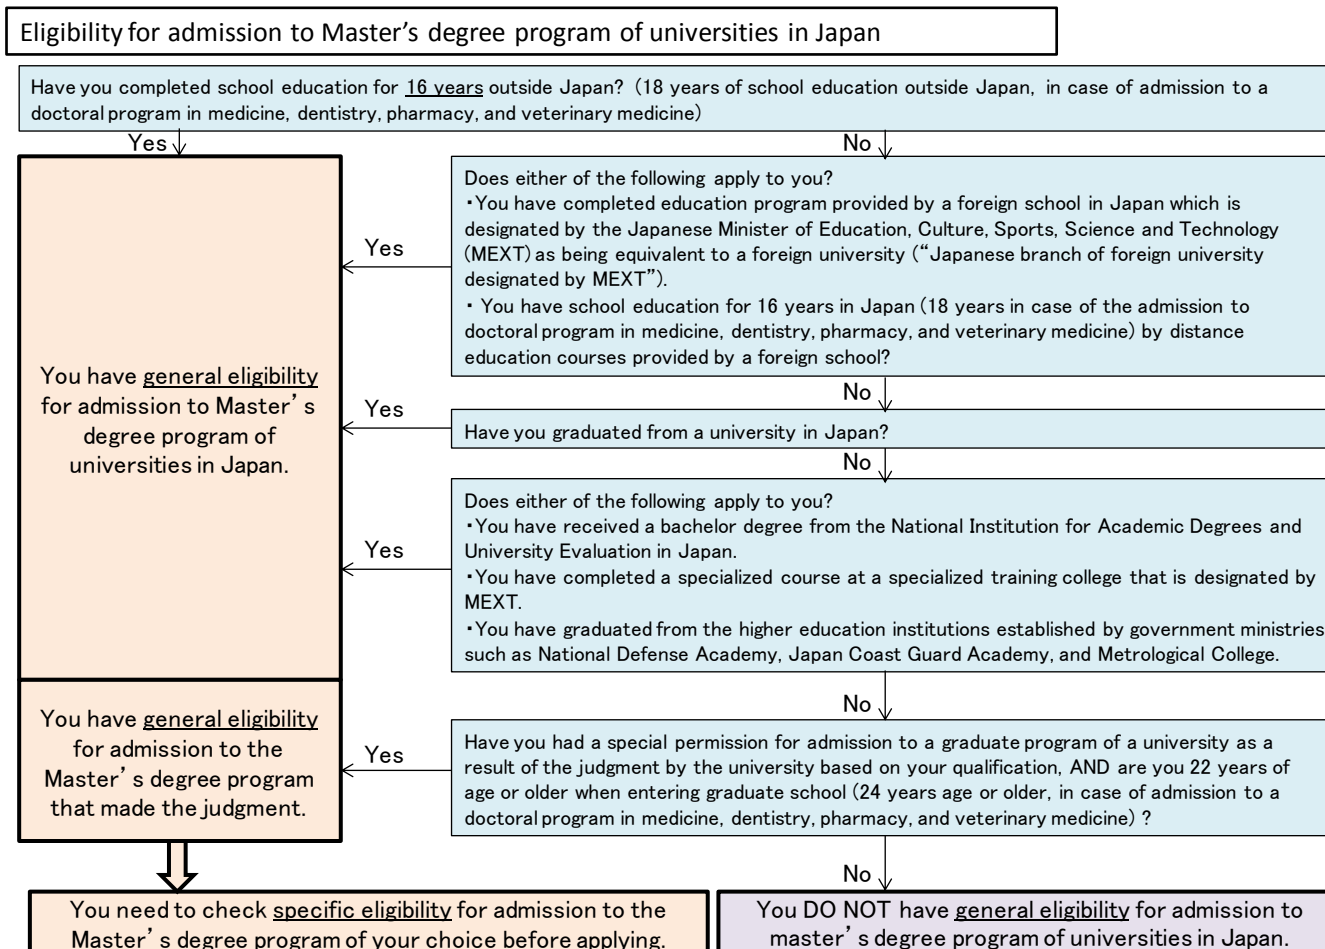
Eligibility for admission to Master's degree program of universities in Japan

Have you completed school education for 16 years outside Japan? (18 years of school education outside Japan, in case of admission to a doctoral program in medicine, dentistry, pharmacy, and veterinary medicine)

Yes

No

Does either of the following apply to you?
・You have completed education program provided by a foreign school in Japan which is designated by the Japanese Minister of Education, Culture, Sports, Science and Technology (MEXT) as being equivalent to a foreign university ("Japanese branch of foreign university designated by MEXT").
・ You have school education for 16 years in Japan (18 years in case of the admission to doctoral program in medicine, dentistry, pharmacy, and veterinary medicine) by distance education courses provided by a foreign school?

Yes

You have general eligibility for admission to Master's degree program of universities in Japan.

No

Yes

Have you graduated from a university in Japan?

No

Does either of the following apply to you?
・You have received a bachelor degree from the National Institution for Academic Degrees and University Evaluation in Japan.
・You have completed a specialized course at a specialized training college that is designated by MEXT.
・You have graduated from the higher education institutions established by government ministries such as National Defense Academy, Japan Coast Guard Academy, and Metrological College.

Yes

No

You have general eligibility for admission to the Master's degree program that made the judgment.

Yes

Have you had a special permission for admission to a graduate program of a university as a result of the judgment by the university based on your qualification, AND are you 22 years of age or older when entering graduate school (24 years age or older, in case of admission to a doctoral program in medicine, dentistry, pharmacy, and veterinary medicine) ?

No

You need to check specific eligibility for admission to the Master's degree program of your choice before applying.

You DO NOT have general eligibility for admission to master's degree program of universities in Japan.